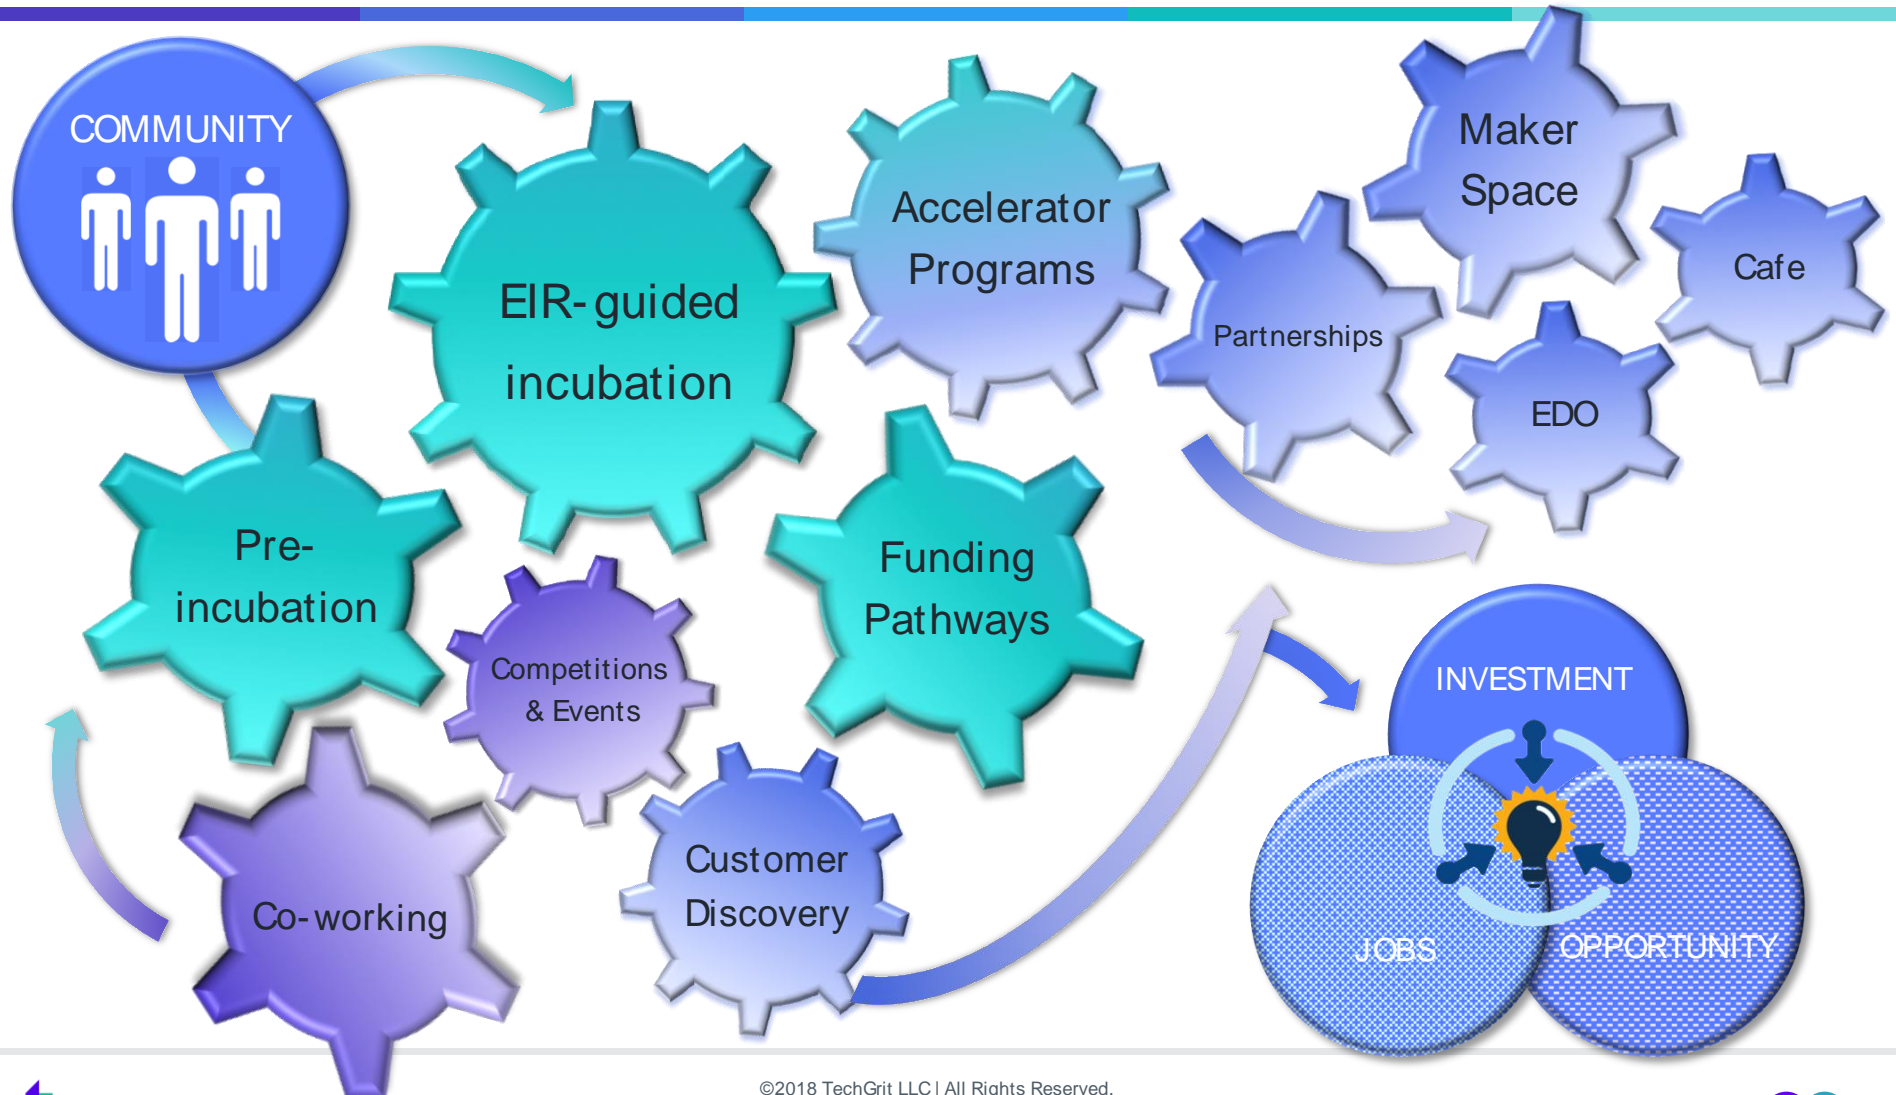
COMMUNITY

EIR-guided incubation

Accelerator Programs

Maker Space

Cafe

Partnerships

EDO

Pre-incubation

Funding Pathways

Competitions & Events

Co-working

Customer Discovery

INVESTMENT

JOBS

OPPORTUNITY

©2018 TechGrit LLC | All Rights Reserved.